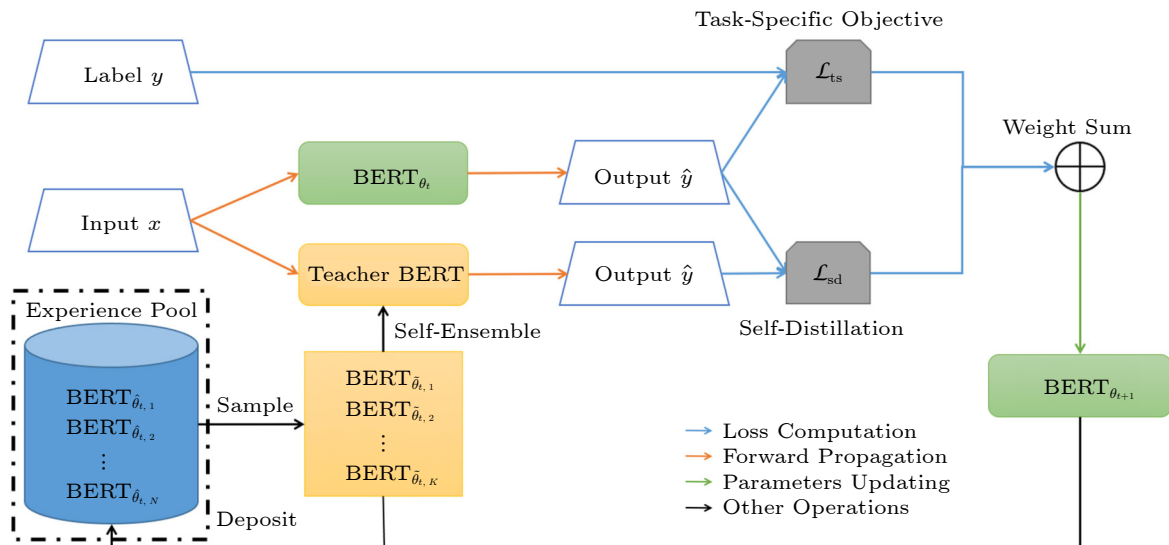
Task-Specific Objective

Label $y$

$\mathcal{L}_{\text{ts}}$

Weight Sum

$\text{BERT}_{\theta_t}$

Output $\hat{y}$

Input $x$

Teacher BERT

Output $\hat{y}$

$\mathcal{L}_{\text{sd}}$

Experience Pool

Self-Ensemble

Self-Distillation

$\text{BERT}_{\hat{\theta}_{t,1}}$
$\text{BERT}_{\hat{\theta}_{t,2}}$
$\vdots$
$\text{BERT}_{\hat{\theta}_{t,N}}$

Sample

$\text{BERT}_{\tilde{\theta}_{t,1}}$
$\text{BERT}_{\tilde{\theta}_{t,2}}$
$\vdots$
$\text{BERT}_{\tilde{\theta}_{t,K}}$

$\text{BERT}_{\theta_{t+1}}$

Loss Computation
Forward Propagation
Parameters Updating
Other Operations

Deposit